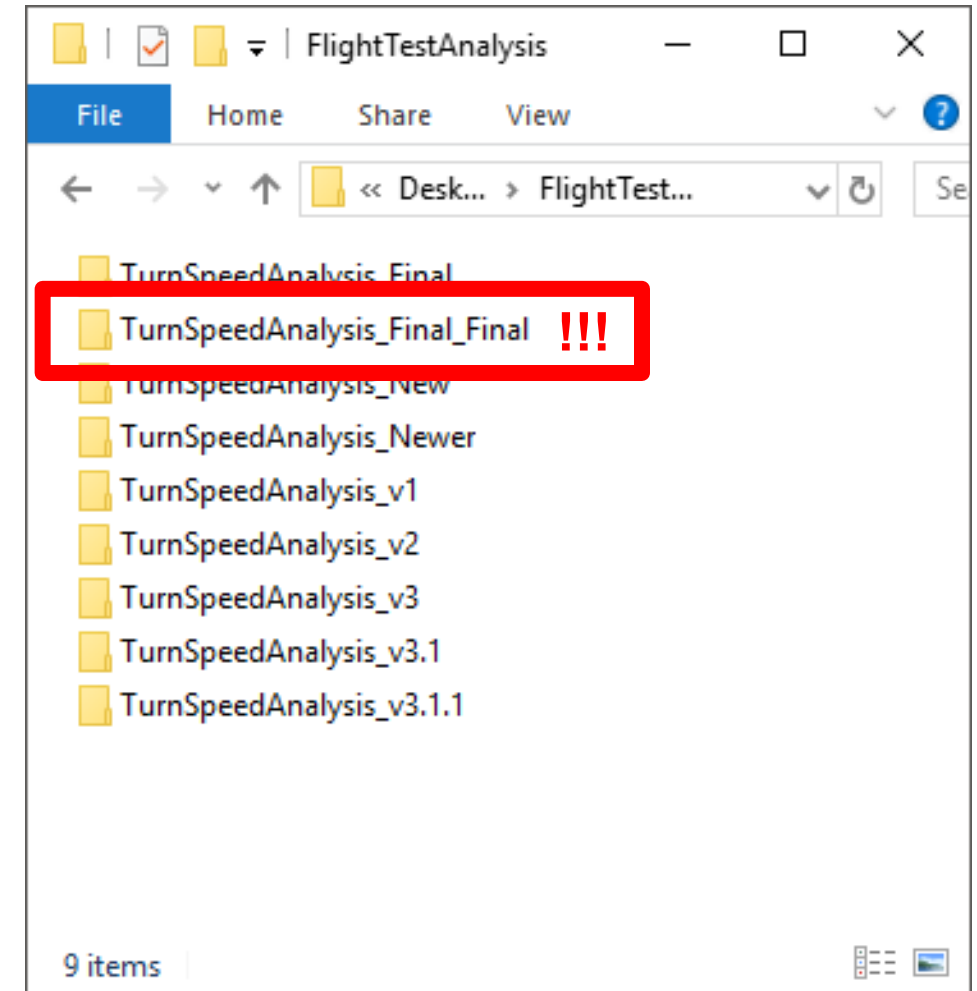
FlightTestAnalysis

File Home Share View

« Desk... › FlightTest...

Se

TurnSpeedAnalysis_Final
TurnSpeedAnalysis_Final_Final !!!
TurnSpeedAnalysis_New
TurnSpeedAnalysis_Newer
TurnSpeedAnalysis_v1
TurnSpeedAnalysis_v2
TurnSpeedAnalysis_v3
TurnSpeedAnalysis_v3.1
TurnSpeedAnalysis_v3.1.1

9 items